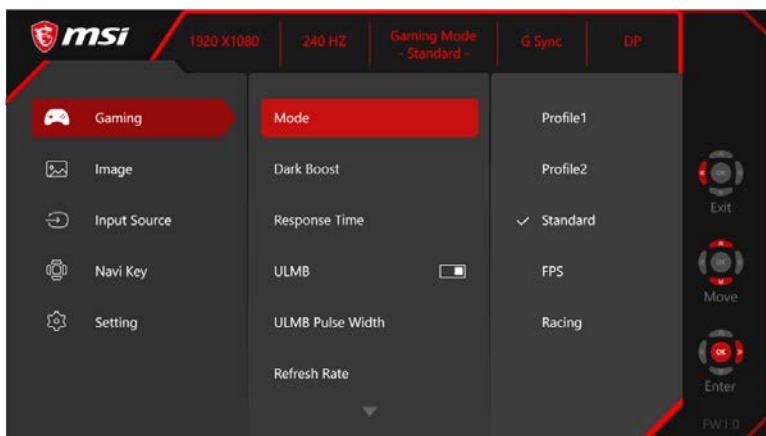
msi

1920 X1080 | 240 HZ | Gaming Mode - Standard - | G Sync | DP

Gaming
Image
Input Source
Navi Key
Setting

Mode
Dark Boost
Response Time
ULMB
ULMB Pulse Width
Refresh Rate

Profile1
Profile2
✓ Standard
FPS
Racing

OK
Exit
OK
Move
OK
Enter

FW1.0